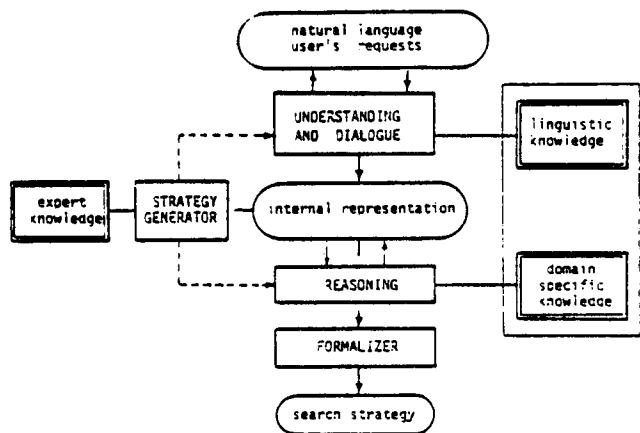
natural language user's requests

UNDERSTANDING AND DIALOGUE

linguistic knowledge

expert knowledge

STRATEGY GENERATOR

internal representation

REASONING

domain specific knowledge

FORMALIZER

search strategy